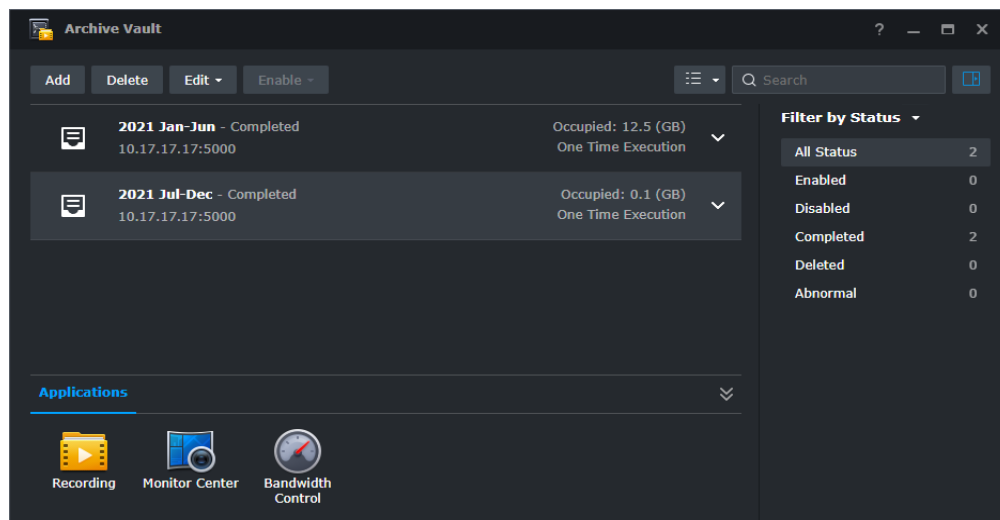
Archive Vault

? — ▭ ✕

Add Delete Edit ▾ Enable ▾

Search

2021 Jan-Jun - Completed
10.17.17.17:5000

Occupied: 12.5 (GB)
One Time Execution

2021 Jul-Dec - Completed
10.17.17.17:5000

Occupied: 0.1 (GB)
One Time Execution

Filter by Status ▾

| | |
|---|---|
| All Status | 2 |
| Enabled | 0 |
| Disabled | 0 |
| Completed | 2 |
| Deleted | 0 |
| Abnormal | 0 |

Applications

Recording Monitor Center Bandwidth Control